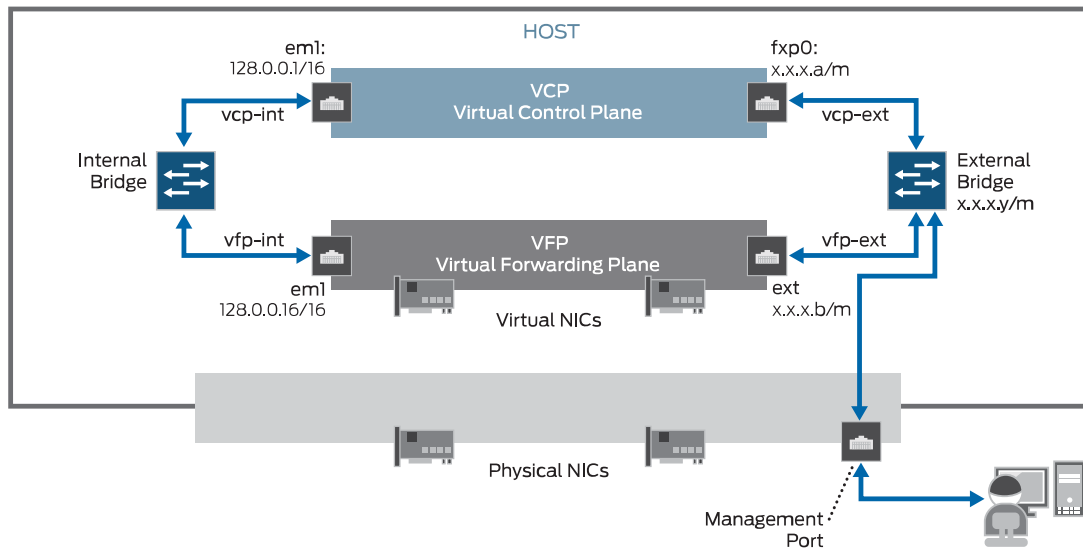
HOST

em1:
128.0.0.1/16

VCP
Virtual Control Plane

fxp0:
x.x.x.a/m

vcp-int

vcp-ext

Internal
Bridge

External
Bridge
x.x.x.y/m

vfp-int

VFP
Virtual Forwarding Plane

vfp-ext

em1
128.0.0.16/16

ext
x.x.x.b/m

Virtual NICs

Physical NICs

Management
Port